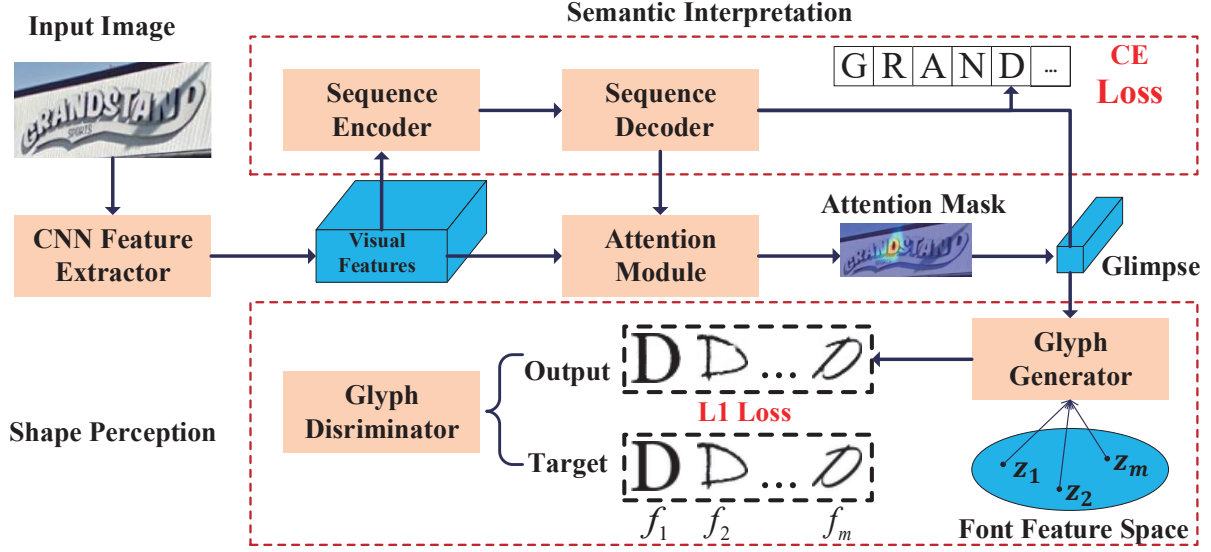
Input Image

GRANDSTAND SPORTS

Semantic Interpretation

Sequence Encoder

Sequence Decoder

G R A N D ...

CE Loss

CNN Feature Extractor

Visual Features

Attention Module

Attention Mask

GRANDSTAND

Glimpse

Shape Perception

Glyph Disriminator

Output

Target

D D ... D

L1 Loss

D D ... D

$f_1$ $f_2$ $f_m$

Glyph Generator

$z_1$ $z_2$ $z_m$

Font Feature Space